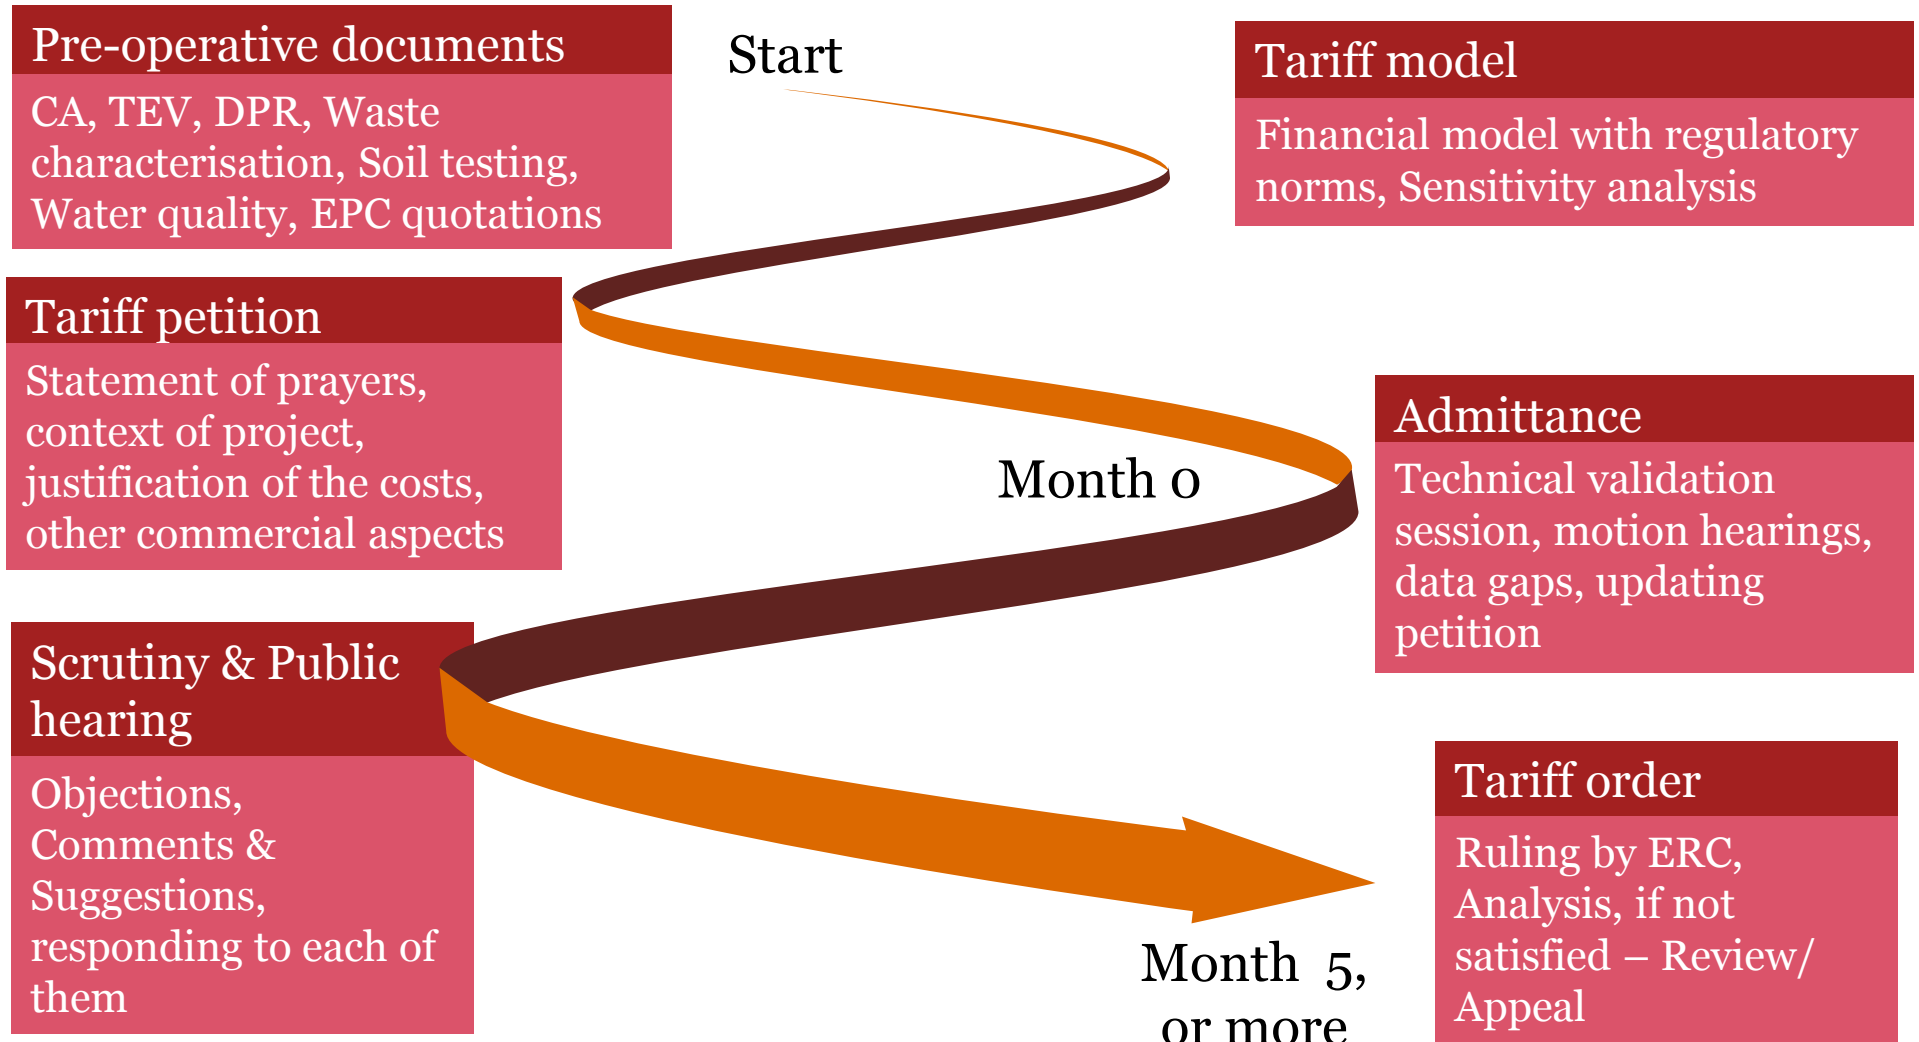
Pre-operative documents

CA, TEV, DPR, Waste characterisation, Soil testing, Water quality, EPC quotations

Start

Tariff model

Financial model with regulatory norms, Sensitivity analysis

Tariff petition

Statement of prayers, context of project, justification of the costs, other commercial aspects

Month 0

Admittance

Technical validation session, motion hearings, data gaps, updating petition

Scrutiny & Public hearing

Objections, Comments & Suggestions, responding to each of them

Month 5, or more

Tariff order

Ruling by ERC, Analysis, if not satisfied – Review/ Appeal